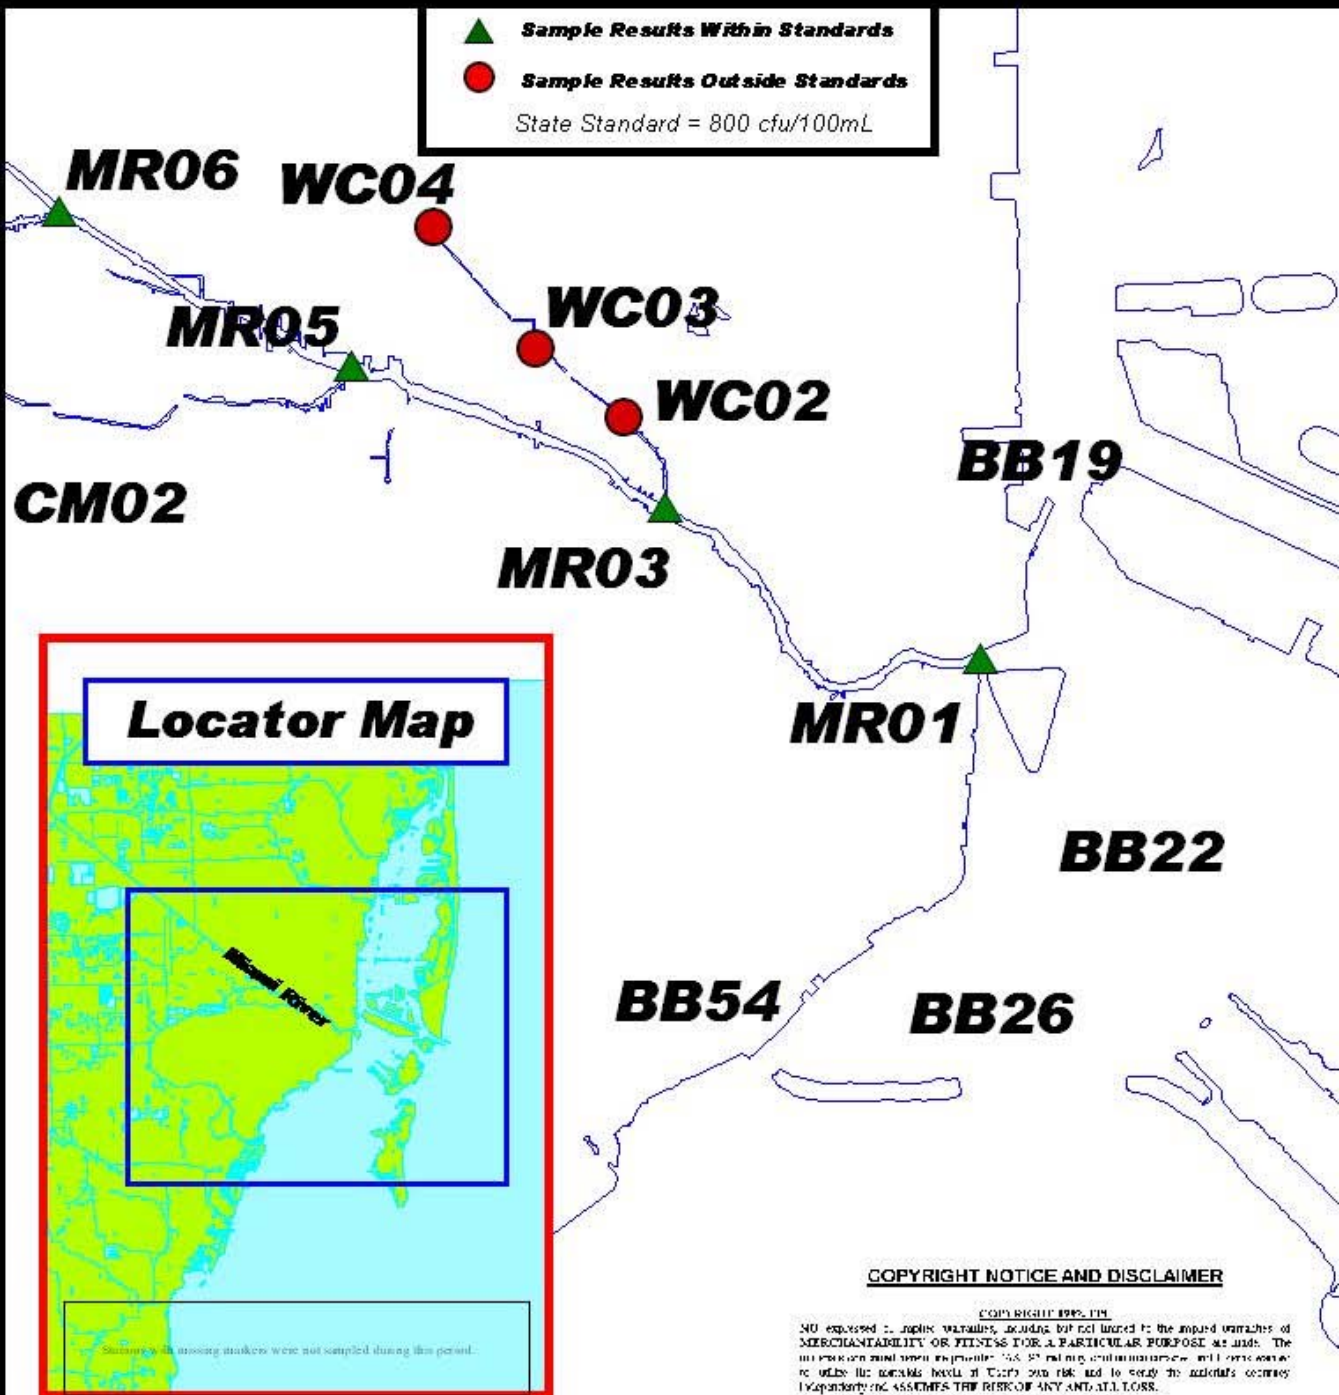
Sample Results Within Standards
Sample Results Outside Standards
State Standard = 800 cfu/100mL

MR06
WC04
WC03
MR05
WC02
BB19
CM02
MR03
MR01
BB22
BB54
BB26

Locator Map
Miami River
Stations with missing markers were not sampled during this period.

COPYRIGHT NOTICE AND DISCLAIMER
COPYRIGHT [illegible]
NO expressed or implied warranties, including but not limited to the implied warranties of MERCHANTABILITY OR FITNESS FOR A PARTICULAR PURPOSE are made. The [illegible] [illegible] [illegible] to utilize the materials herein at User's own risk and to verify the materials accuracy independently and ASSUMES THE RISK OF ANY AND ALL LOSS.